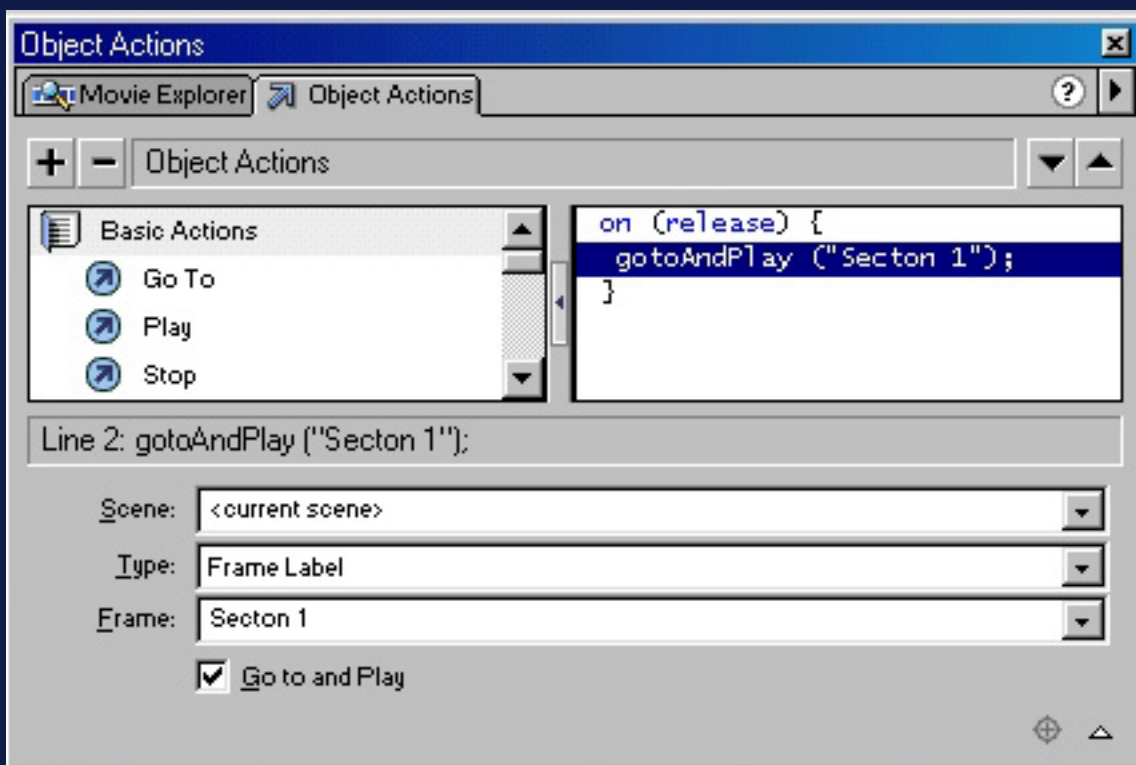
Object Actions

Movie Explorer
Object Actions

+ − Object Actions

Basic Actions
Go To
Play
Stop

on (release) {
gotoAndPlay ("Secton 1");
}

Line 2: gotoAndPlay ("Secton 1");

Scene: <current scene>
Type: Frame Label
Frame: Secton 1

Go to and Play